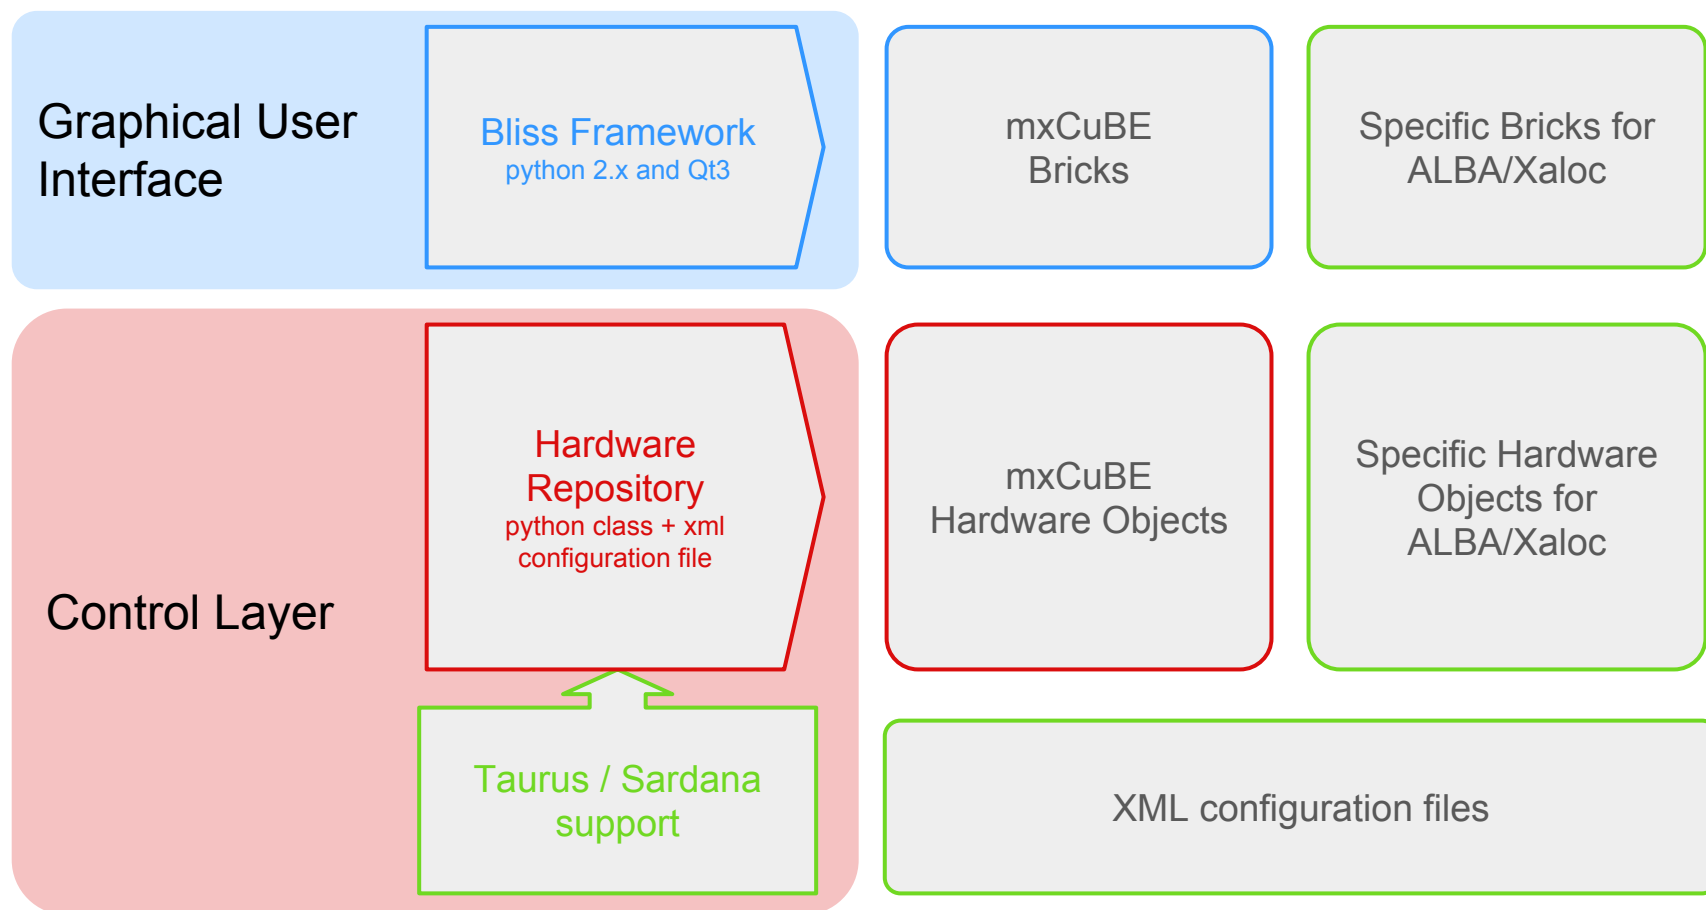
Graphical User Interface

Bliss Framework
python 2.x and Qt3

mxCuBE Bricks

Specific Bricks for ALBA/Xaloc

Control Layer

Hardware Repository
python class + xml configuration file

mxCuBE Hardware Objects

Specific Hardware Objects for ALBA/Xaloc

Taurus / Sardana support

XML configuration files